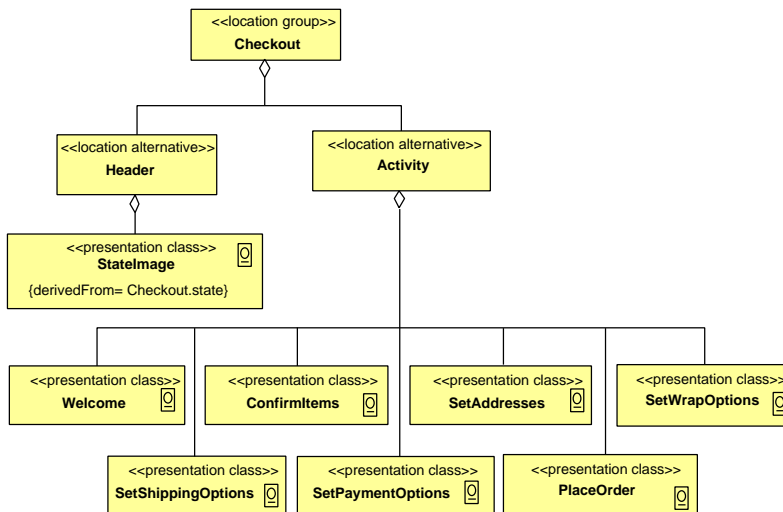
<<location group>>
Checkout

<<location alternative>>
Header

<<location alternative>>
Activity

<<presentation class>>
StateImage
{derivedFrom= Checkout.state}

<<presentation class>>
Welcome

<<presentation class>>
ConfirmItems

<<presentation class>>
SetAddresses

<<presentation class>>
SetWrapOptions

<<presentation class>>
SetShippingOptions

<<presentation class>>
SetPaymentOptions

<<presentation class>>
PlaceOrder